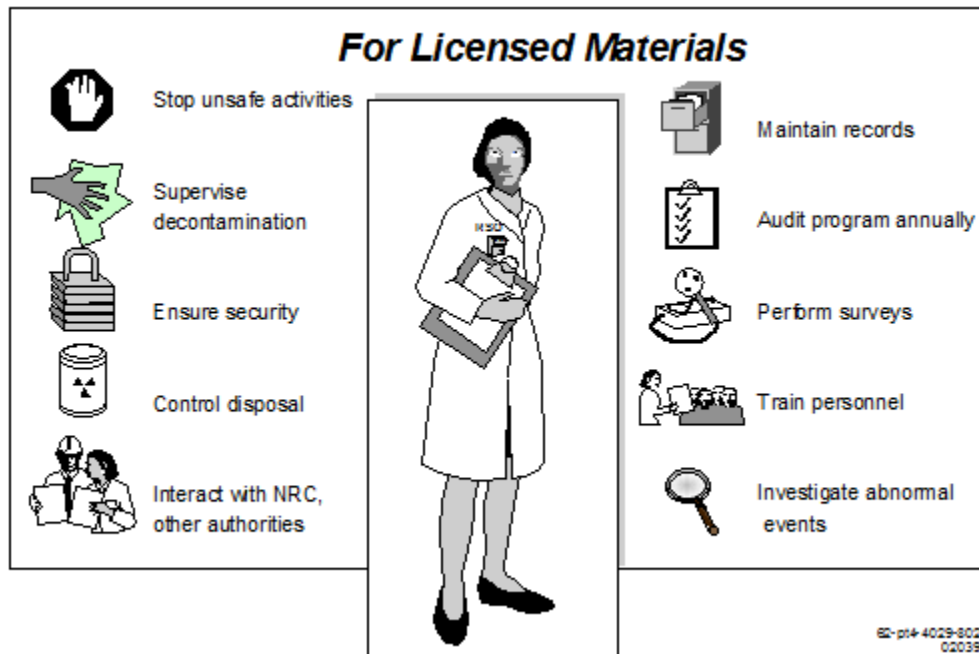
For Licensed Materials

Stop unsafe activities

Supervise decontamination

Ensure security

Control disposal

Interact with NRC, other authorities

RSO

Maintain records

Audit program annually

Perform surveys

Train personnel

Investigate abnormal events

62-pt4-4029-802
02039